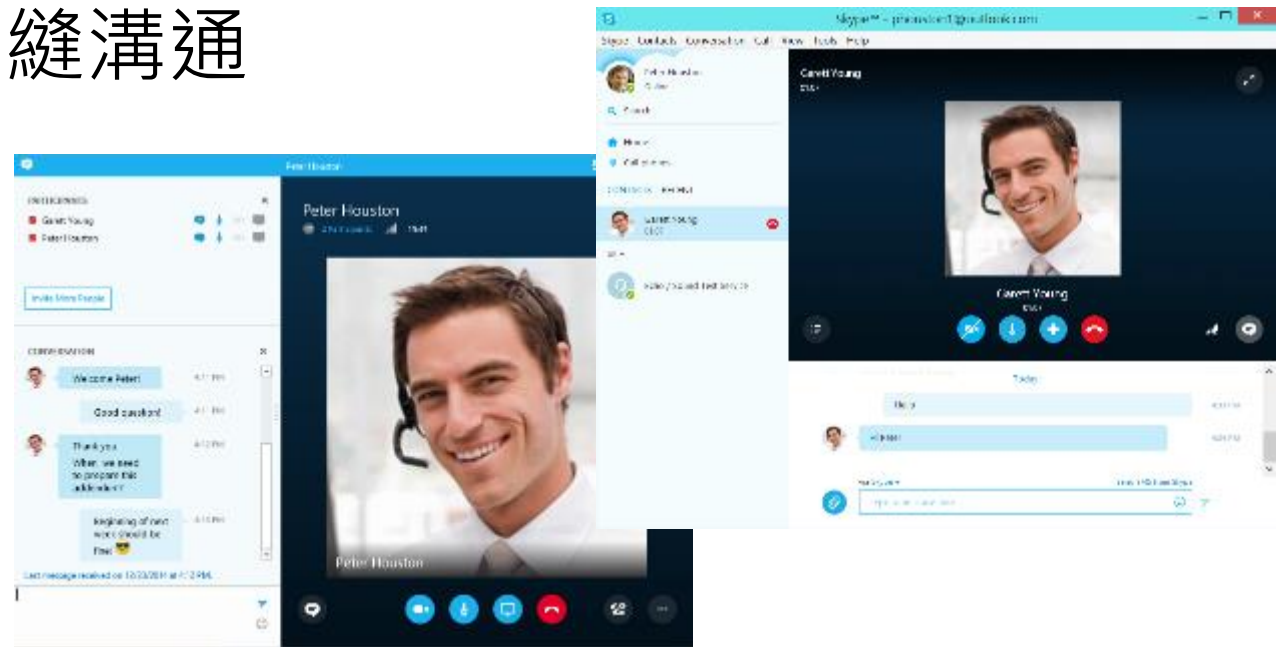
縫溝通

Peter Houston

PARTICIPANTS

Garett Young

Peter Houston

Invite More People

CONVERSATION

Welcome Peter!

4:11 PM

Good question!

4:11 PM

Thank you.

When we need to prepare this addendum?

4:12 PM

Beginning of next week should be fine!

4:13 PM

Last message received on 12/23/2014 at 4:12 PM.

Peter Houston

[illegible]

Peter Houston

Skype™ - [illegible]@outlook.com

Skype Contacts Conversation Call View Tools Help

Peter Houston

Online

Search

Home

Call phones

CONTACTS RECENT

Garett Young

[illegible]

Echo / Sound Test Service

Garett Young

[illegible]

Garett Young

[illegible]

Today

Hello

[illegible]

Hi Peter!

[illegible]

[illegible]

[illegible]

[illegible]